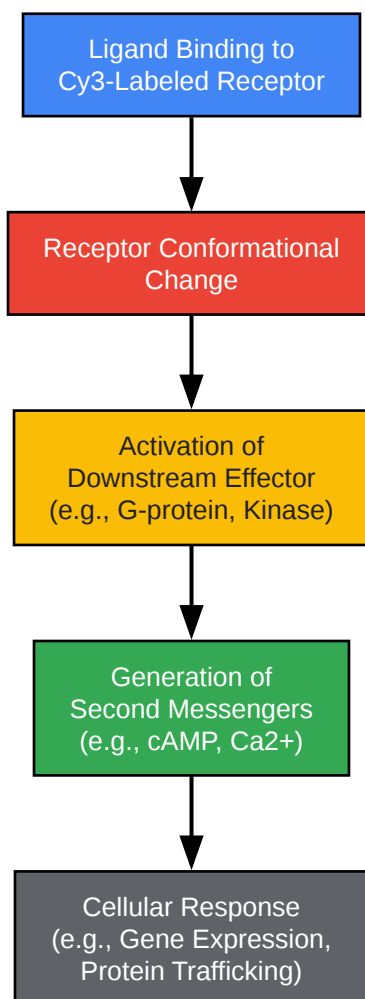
Ligand Binding to
Cy3-Labeled Receptor

Receptor Conformational
Change

Activation of
Downstream Effector
(e.g., G-protein, Kinase)

Generation of
Second Messengers
(e.g., cAMP, Ca2+)

Cellular Response
(e.g., Gene Expression,
Protein Trafficking)